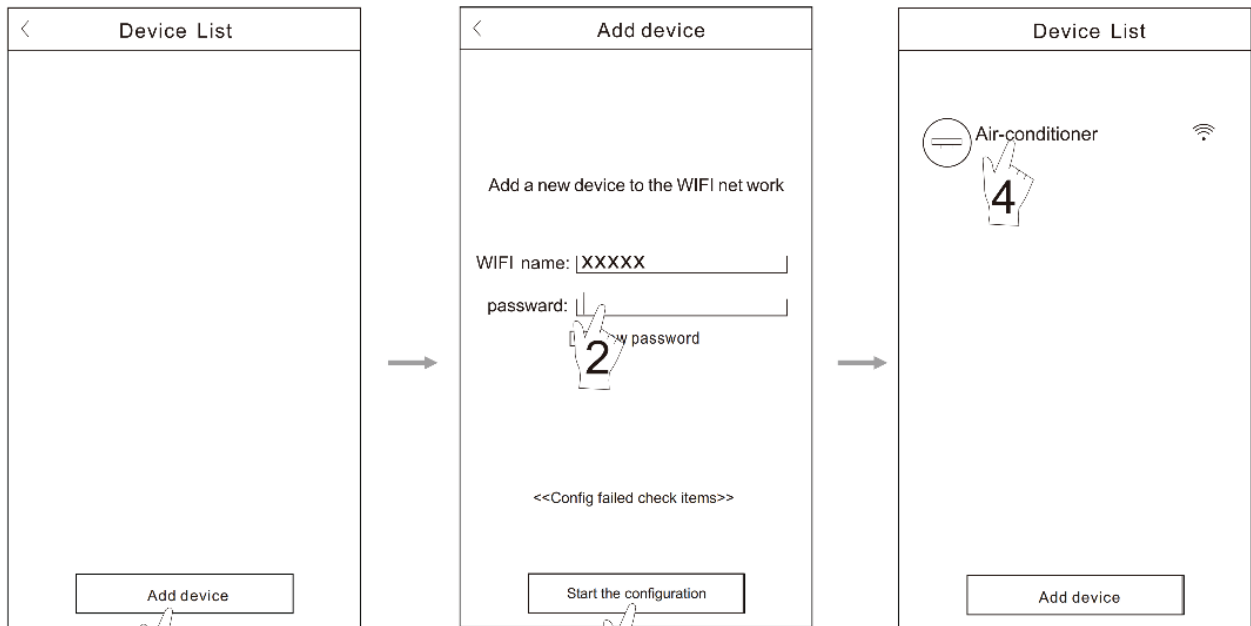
<

Device List

Add device

<

Add device

Add a new device to the WIFI net work

WIFI name: XXXXX

passward:

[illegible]w password

2

<<Config failed check items>>

Start the configuration

Device List

Air-conditioner

4

Add device